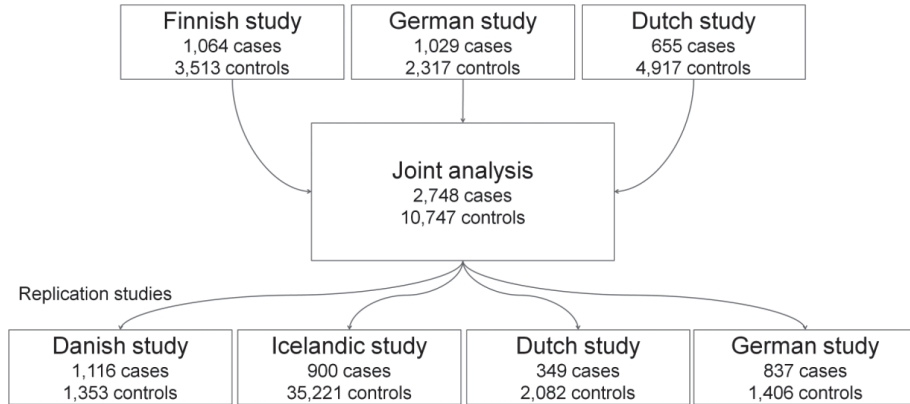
Finnish study
1,064 cases
3,513 controls

German study
1,029 cases
2,317 controls

Dutch study
655 cases
4,917 controls

Joint analysis
2,748 cases
10,747 controls

Replication studies

Danish study
1,116 cases
1,353 controls

Icelandic study
900 cases
35,221 controls

Dutch study
349 cases
2,082 controls

German study
837 cases
1,406 controls